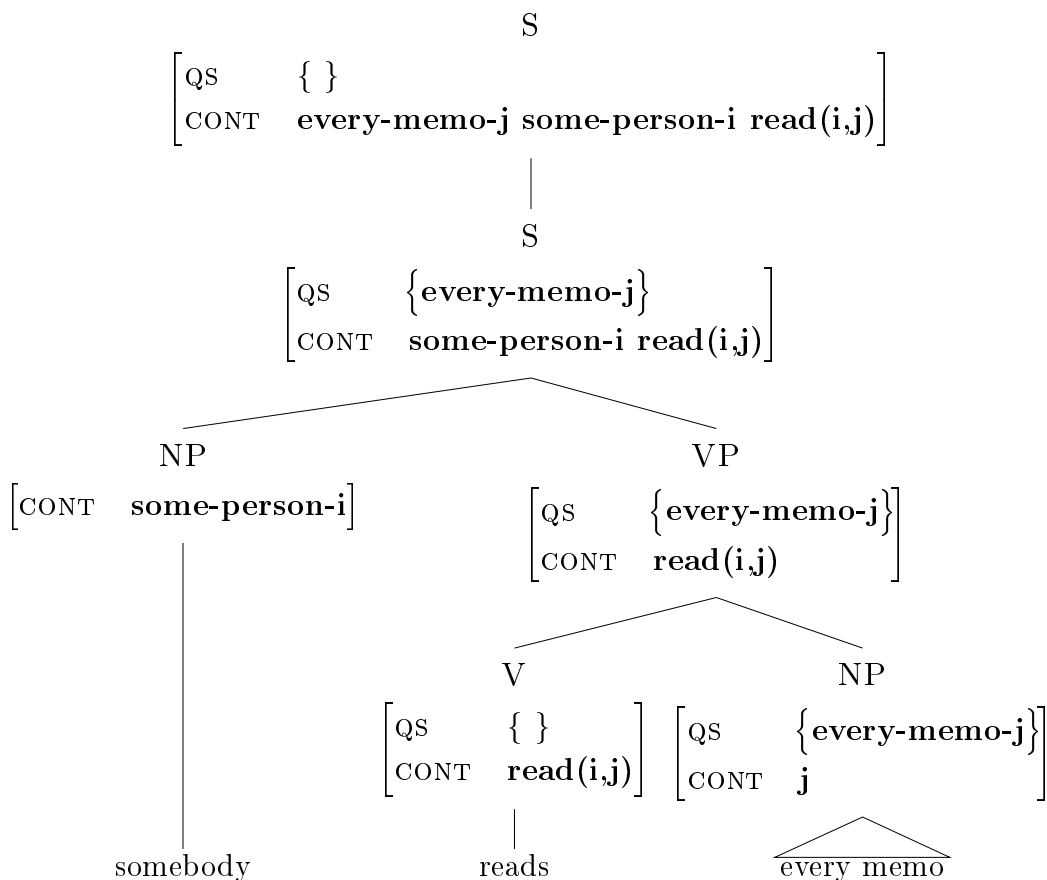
S

| QS | { } |
|---|---|
| CONT | **every-memo-j some-person-i read(i,j)** |

S

| QS | {**every-memo-j**} |
|---|---|
| CONT | **some-person-i read(i,j)** |

NP

| CONT | **some-person-i** |
|---|---|

VP

| QS | {**every-memo-j**} |
|---|---|
| CONT | **read(i,j)** |

V

| QS | { } |
|---|---|
| CONT | **read(i,j)** |

NP

| QS | {**every-memo-j**} |
|---|---|
| CONT | **j** |

somebody

reads

every memo